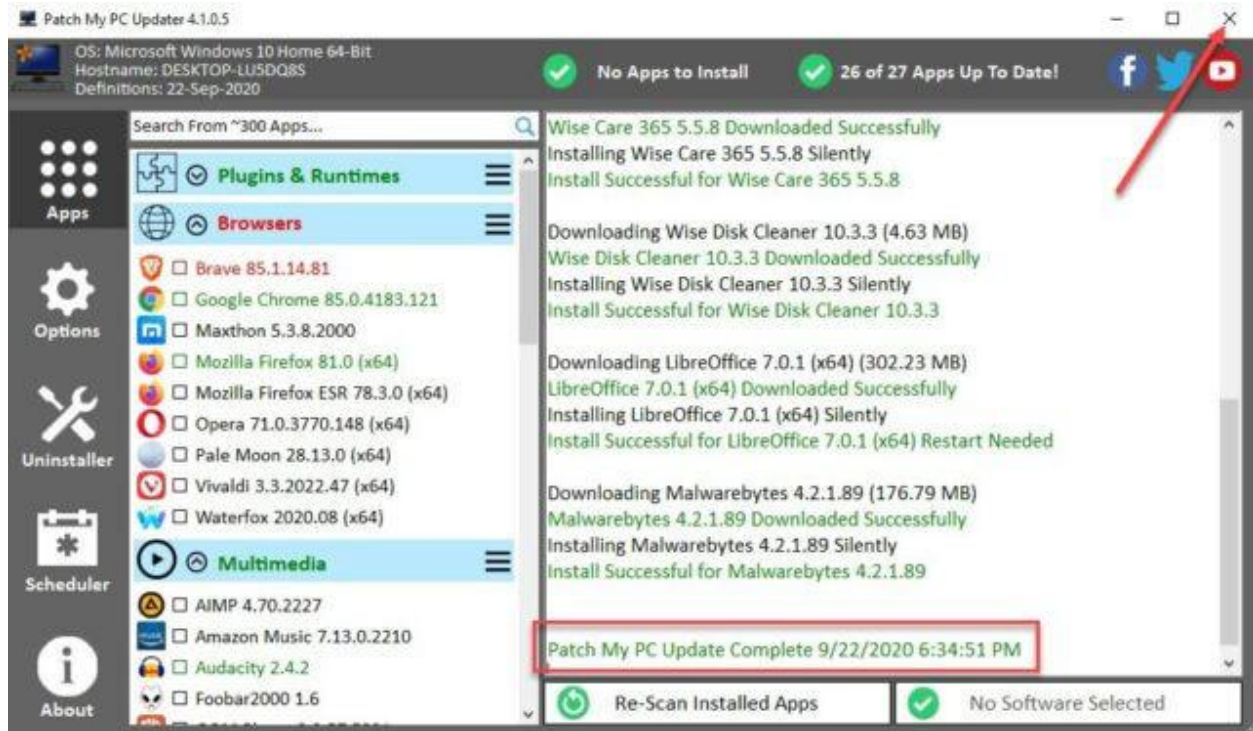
Patch My PC Updater 4.1.0.5

OS: Microsoft Windows 10 Home 64-Bit
Hostname: DESKTOP-LU5DQ8S
Definitions: 22-Sep-2020

No Apps to Install

26 of 27 Apps Up To Date!

Apps

Options

Uninstaller

Scheduler

About

Search From ~300 Apps...

Plugins & Runtimes

Browsers

Brave 85.1.14.81
Google Chrome 85.0.4183.121
Maxthon 5.3.8.2000
Mozilla Firefox 81.0 (x64)
Mozilla Firefox ESR 78.3.0 (x64)
Opera 71.0.3770.148 (x64)
Pale Moon 28.13.0 (x64)
Vivaldi 3.3.2022.47 (x64)
Waterfox 2020.08 (x64)

Multimedia

AIMP 4.70.2227
Amazon Music 7.13.0.2210
Audacity 2.4.2
Foobar2000 1.6

Wise Care 365 5.5.8 Downloaded Successfully
Installing Wise Care 365 5.5.8 Silently
Install Successful for Wise Care 365 5.5.8

Downloading Wise Disk Cleaner 10.3.3 (4.63 MB)
Wise Disk Cleaner 10.3.3 Downloaded Successfully
Installing Wise Disk Cleaner 10.3.3 Silently
Install Successful for Wise Disk Cleaner 10.3.3

Downloading LibreOffice 7.0.1 (x64) (302.23 MB)
LibreOffice 7.0.1 (x64) Downloaded Successfully
Installing LibreOffice 7.0.1 (x64) Silently
Install Successful for LibreOffice 7.0.1 (x64) Restart Needed

Downloading Malwarebytes 4.2.1.89 (176.79 MB)
Malwarebytes 4.2.1.89 Downloaded Successfully
Installing Malwarebytes 4.2.1.89 Silently
Install Successful for Malwarebytes 4.2.1.89

Patch My PC Update Complete 9/22/2020 6:34:51 PM

Re-Scan Installed Apps

No Software Selected